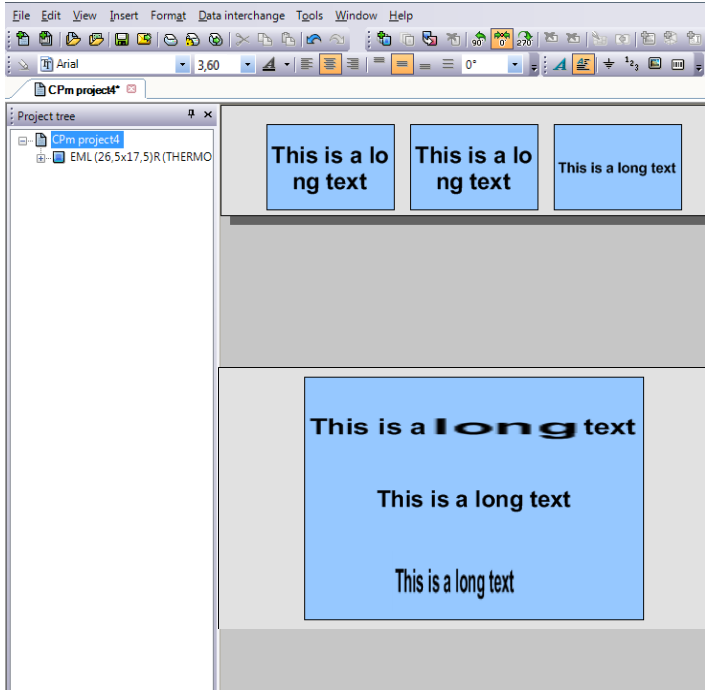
File Edit View Insert Format Data interchange Tools Window Help

Arial 3,60 0°

CPm project4*

Project tree

CPm project4
EML (26,5x17,5)R (THERMO

This is a lo ng text

This is a lo ng text

This is a long text

This is a long text

This is a long text

This is a long text